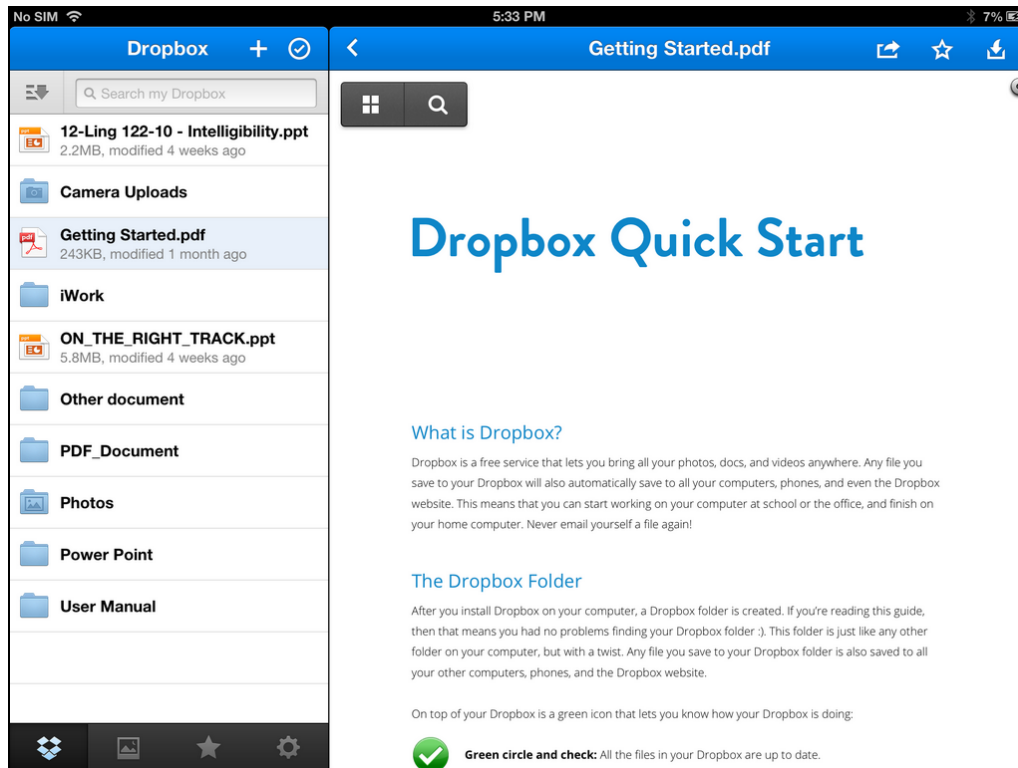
No SIM
5:33 PM
7%

Dropbox
+

Search my Dropbox

12-Ling 122-10 - Intelligibility.ppt
2.2MB, modified 4 weeks ago

Camera Uploads

Getting Started.pdf
243KB, modified 1 month ago

iWork

ON_THE_RIGHT_TRACK.ppt
5.8MB, modified 4 weeks ago

Other document

PDF_Document

Photos

Power Point

User Manual

Getting Started.pdf

Dropbox Quick Start

What is Dropbox?

Dropbox is a free service that lets you bring all your photos, docs, and videos anywhere. Any file you save to your Dropbox will also automatically save to all your computers, phones, and even the Dropbox website. This means that you can start working on your computer at school or the office, and finish on your home computer. Never email yourself a file again!

The Dropbox Folder

After you install Dropbox on your computer, a Dropbox folder is created. If you're reading this guide, then that means you had no problems finding your Dropbox folder :). This folder is just like any other folder on your computer, but with a twist. Any file you save to your Dropbox folder is also saved to all your other computers, phones, and the Dropbox website.

On top of your Dropbox is a green icon that lets you know how your Dropbox is doing:

Green circle and check: All the files in your Dropbox are up to date.